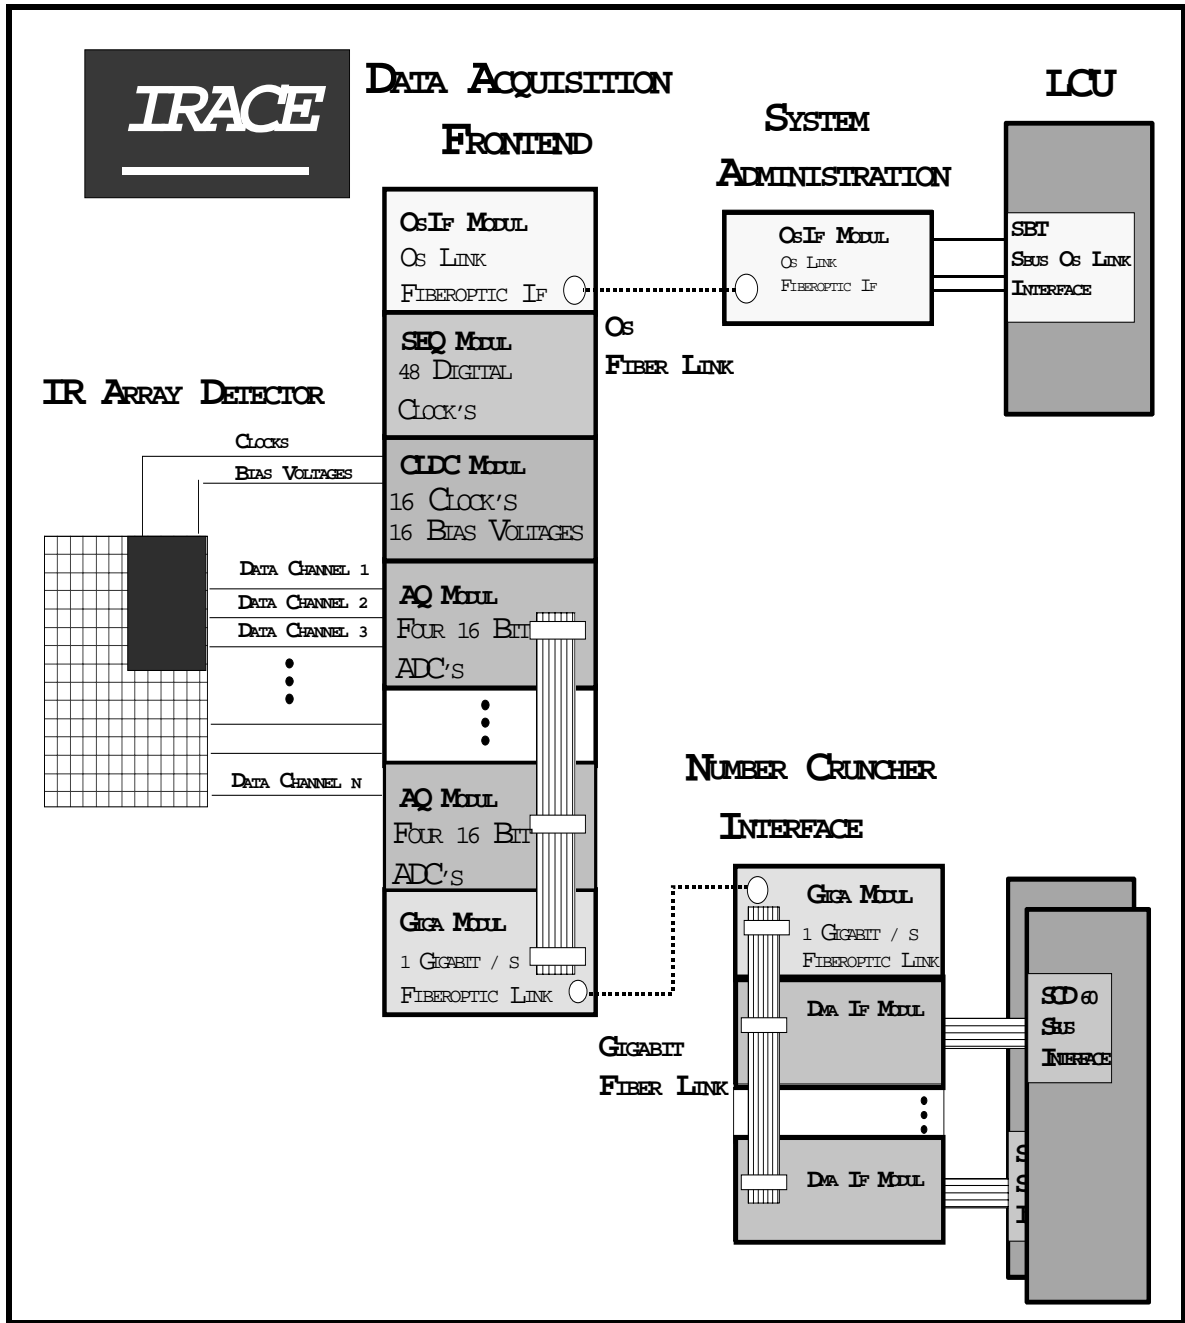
IRACE

DATA ACQUISITION FRONTEND

SYSTEM ADMINISTRATION

LCU

OsIF MODUL
Os LINK
FIBEROPTIC IF

OsIF MODUL
Os LINK
FIBEROPTIC IF

SBT
SBUS Os LINK
INTERFACE

Os
FIBER LINK

SEQ MODUL
48 DIGITAL
CLOCK'S

IR ARRAY DETECTOR

CLOCKS
BIAS VOLTAGES

CLDC MODUL
16 CLOCK'S
16 BIAS VOLTAGES

DATA CHANNEL 1
DATA CHANNEL 2
DATA CHANNEL 3

DATA CHANNEL N

AQ MODUL
FOUR 16 BIT
ADC'S

AQ MODUL
FOUR 16 BIT
ADC'S

NUMBER CRUNCHER INTERFACE

GIGA MODUL
1 GIGABIT / S
FIBEROPTIC LINK

GIGA MODUL
1 GIGABIT / S
FIBEROPTIC LINK

DMA IF MODUL

DMA IF MODUL

SCD 60
SBUS
INTERFACE

GIGABIT
FIBER LINK

S
S
I